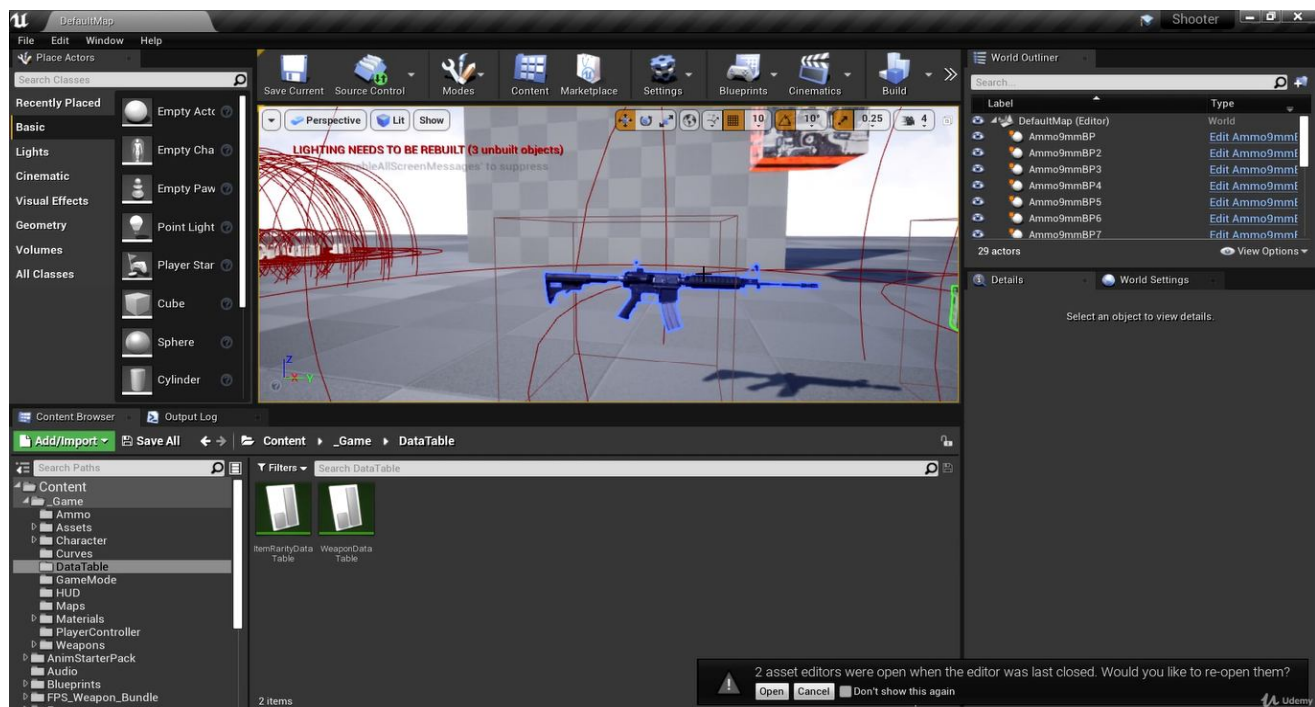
DefaultMap
Shooter
File Edit Window Help
Place Actors
Search Classes
Recently Placed
Basic
Lights
Cinematic
Visual Effects
Geometry
Volumes
All Classes
Empty Actc
Empty Cha
Empty Paw
Point Light
Player Star
Cube
Sphere
Cylinder
Save Current Source Control Modes Content Marketplace Settings Blueprints Cinematics Build
Perspective Lit Show
10 10° 0.25 4
LIGHTING NEEDS TO BE REBUILT (3 unbuilt objects)
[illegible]ableAllScreenMessages' to suppress
World Outliner
Search...
| Label | Type |
|---|---|
| DefaultMap (Editor) | World |
| Ammo9mmBP | Edit Ammo9mmE |
| Ammo9mmBP2 | Edit Ammo9mmE |
| Ammo9mmBP3 | Edit Ammo9mmE |
| Ammo9mmBP4 | Edit Ammo9mmE |
| Ammo9mmBP5 | Edit Ammo9mmE |
| Ammo9mmBP6 | Edit Ammo9mmE |
| Ammo9mmBP7 | Edit Ammo9mmE |
29 actors
View Options
Details
World Settings
Select an object to view details.
Content Browser
Output Log
Add/Import
Save All
Content ▸ _Game ▸ DataTable
Search Paths
Filters
Search DataTable
Content
_Game
Ammo
Assets
Character
Curves
DataTable
GameMode
HUD
Maps
Materials
PlayerController
Weapons
AnimStarterPack
Audio
Blueprints
FPS_Weapon_Bundle
ItemRarityData Table
WeaponData Table
2 items
2 asset editors were open when the editor was last closed. Would you like to re-open them?
Open Cancel Don't show this again
Udemy